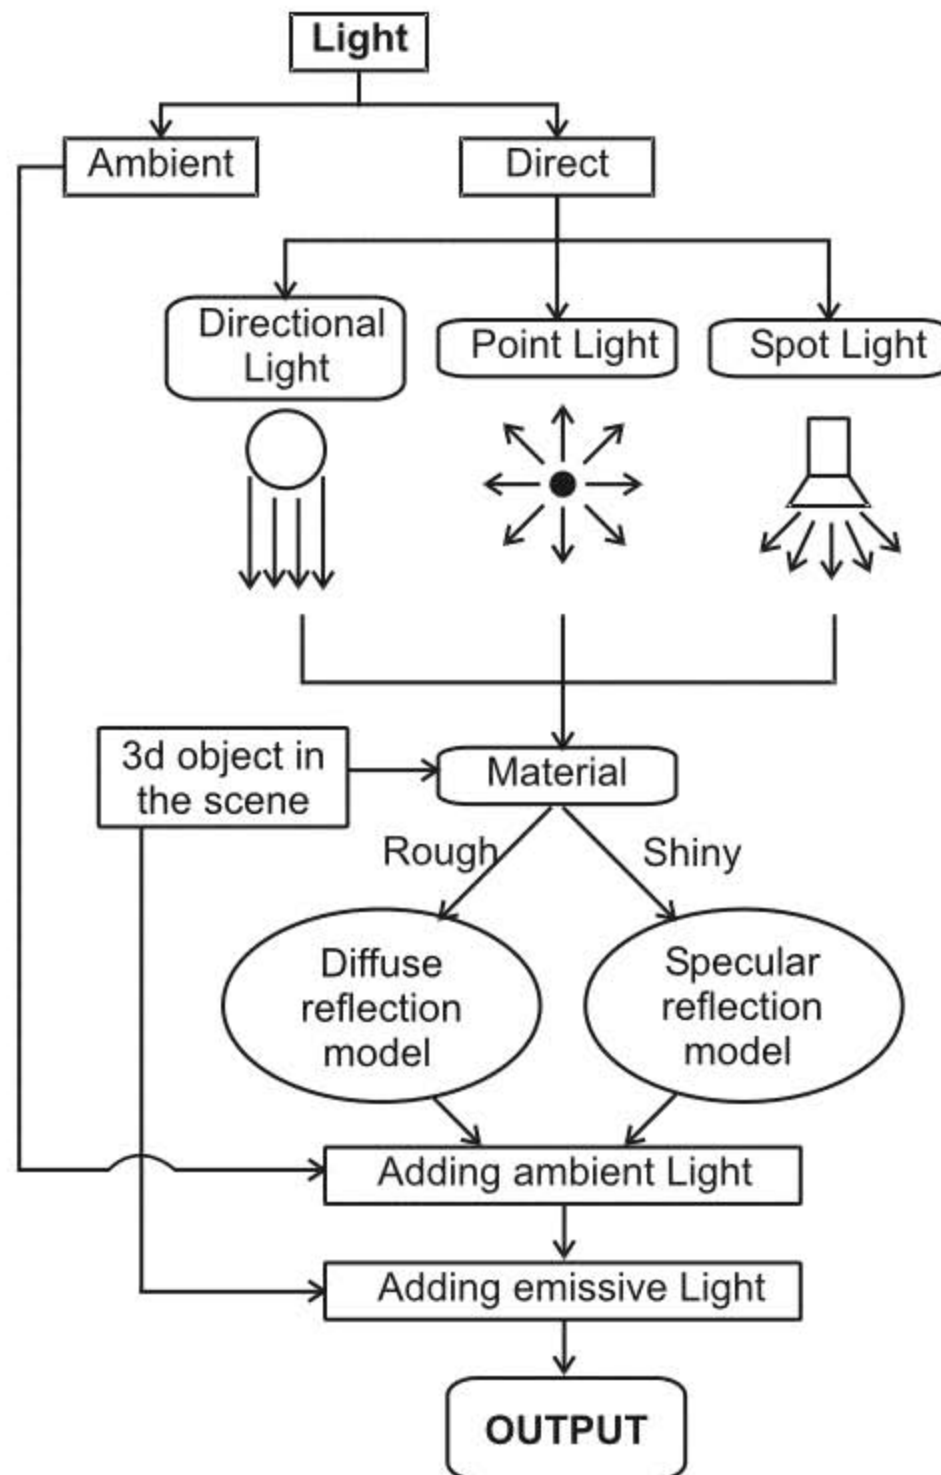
Light

Ambient

Direct

Directional Light

Point Light

Spot Light

3d object in the scene

Material

Rough

Shiny

Diffuse reflection model

Specular reflection model

Adding ambient Light

Adding emissive Light

OUTPUT